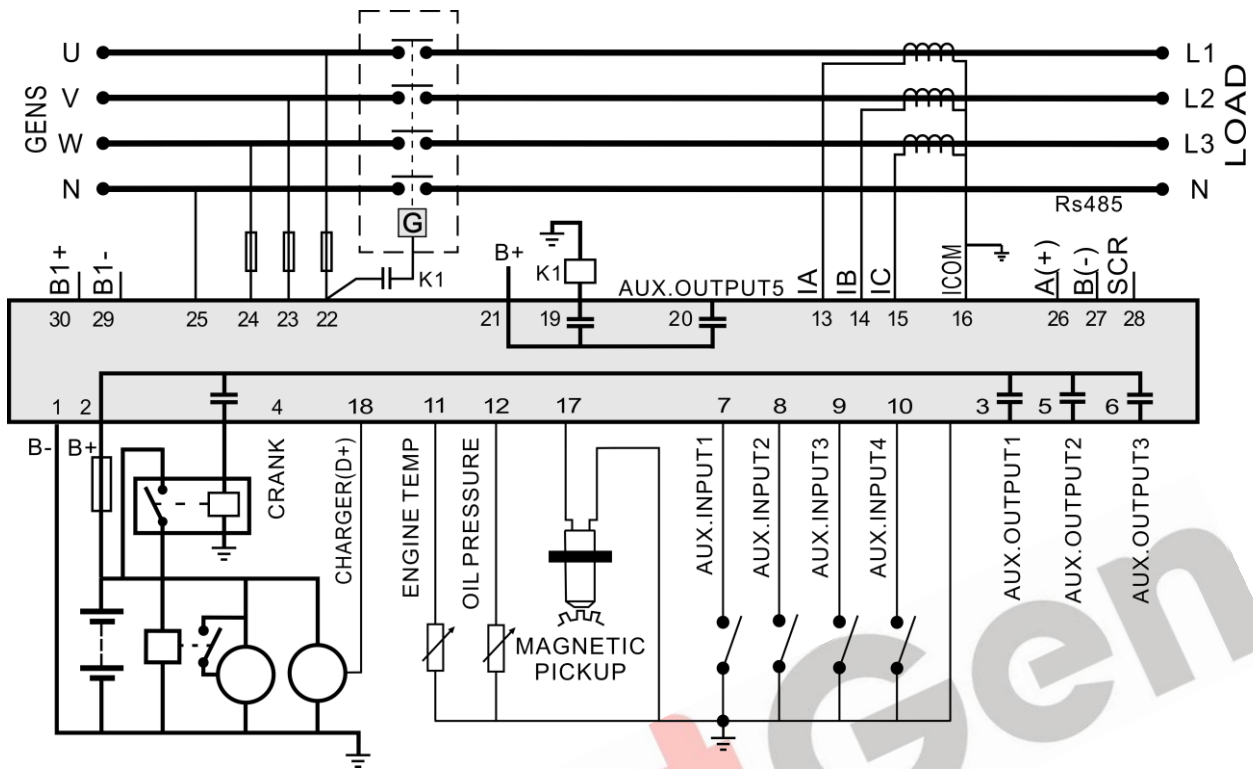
GENS
U
V
W
N

L1
L2
L3
N
LOAD

Rs485

G
K1
B+
K1
AUX.OUTPUT5
IA
IB
IC
ICOM
A(+)
B(-)
SCR
B1+
B1-

30 29 25 24 23 22 21 19 20 13 14 15 16 26 27 28

1 2 4 18 11 12 17 7 8 9 10 3 5 6

B-
B+
CRANK
CHARGER(D+)
ENGINE TEMP
OIL PRESSURE
MAGNETIC PICKUP
AUX.INPUT1
AUX.INPUT2
AUX.INPUT3
AUX.INPUT4
AUX.OUTPUT1
AUX.OUTPUT2
AUX.OUTPUT3

Gen